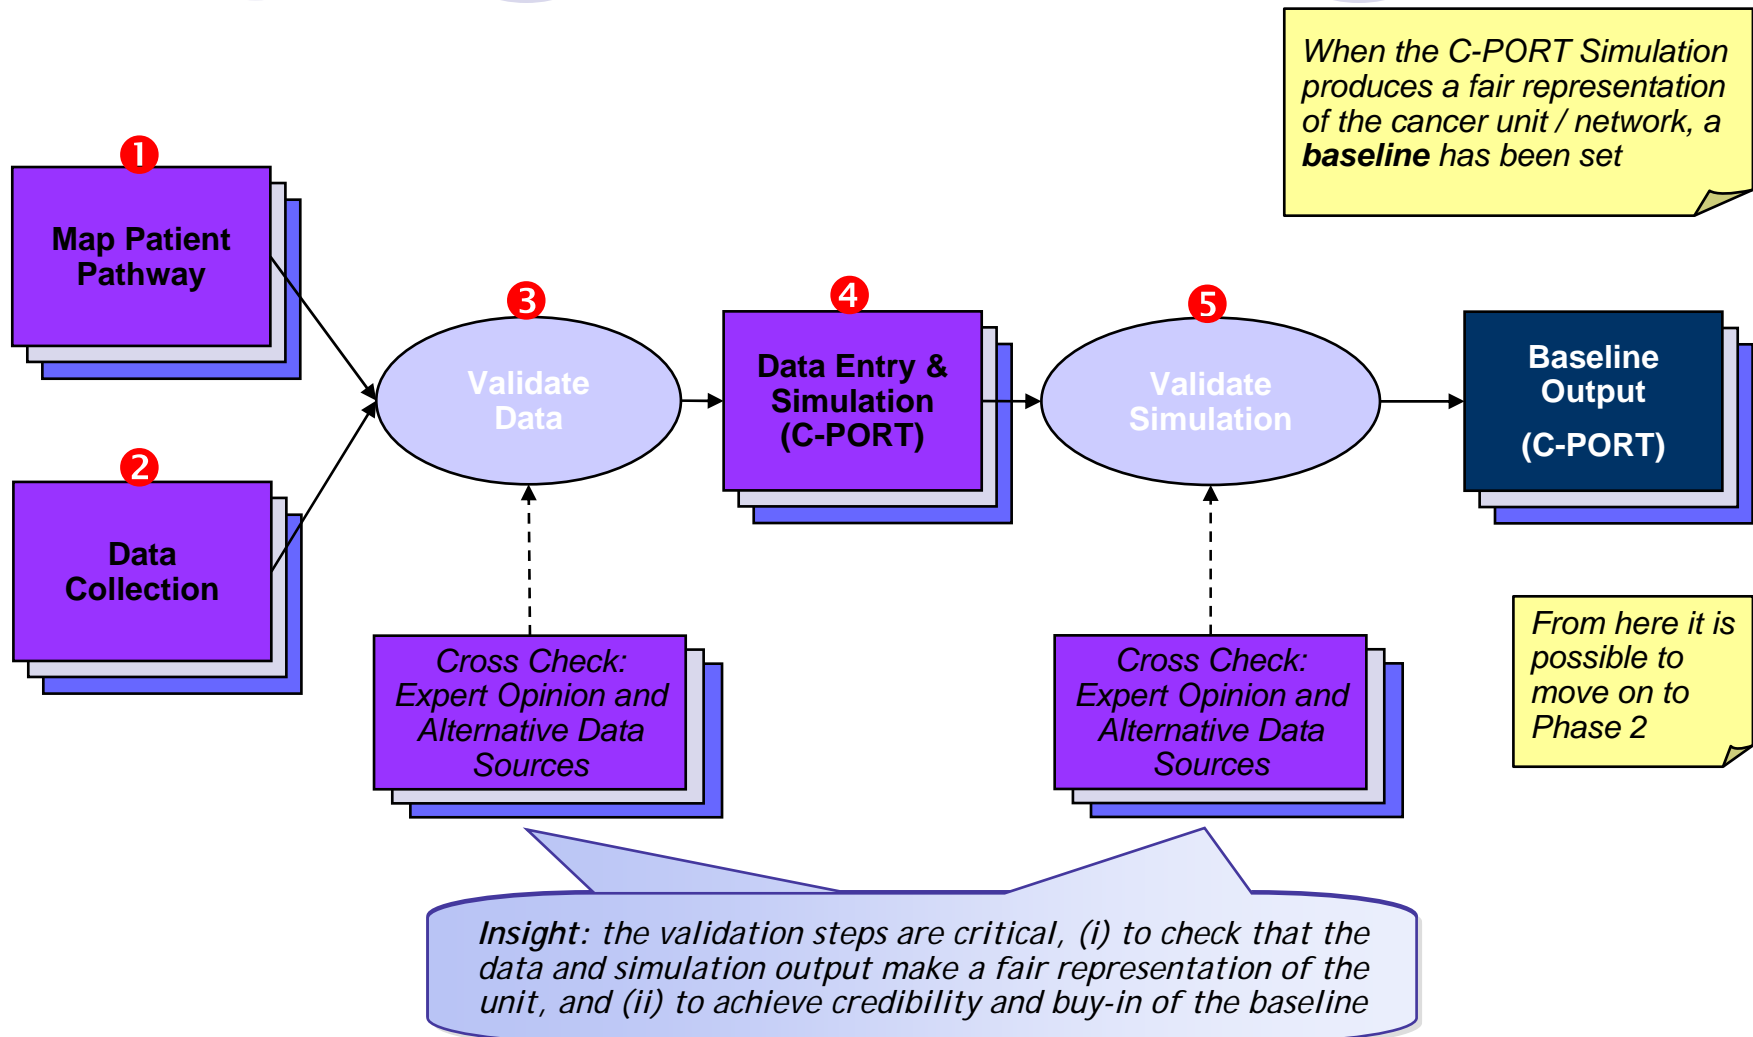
When the C-PORT Simulation produces a fair representation of the cancer unit / network, a **baseline** has been set

1

Map Patient Pathway

2

Data Collection

3

Validate Data

4

Data Entry & Simulation (C-PORT)

5

Validate Simulation

Baseline Output

(C-PORT)

Cross Check: Expert Opinion and Alternative Data Sources

Cross Check: Expert Opinion and Alternative Data Sources

From here it is possible to move on to Phase 2

**Insight**: the validation steps are critical, (i) to check that the data and simulation output make a fair representation of the unit, and (ii) to achieve credibility and buy-in of the baseline